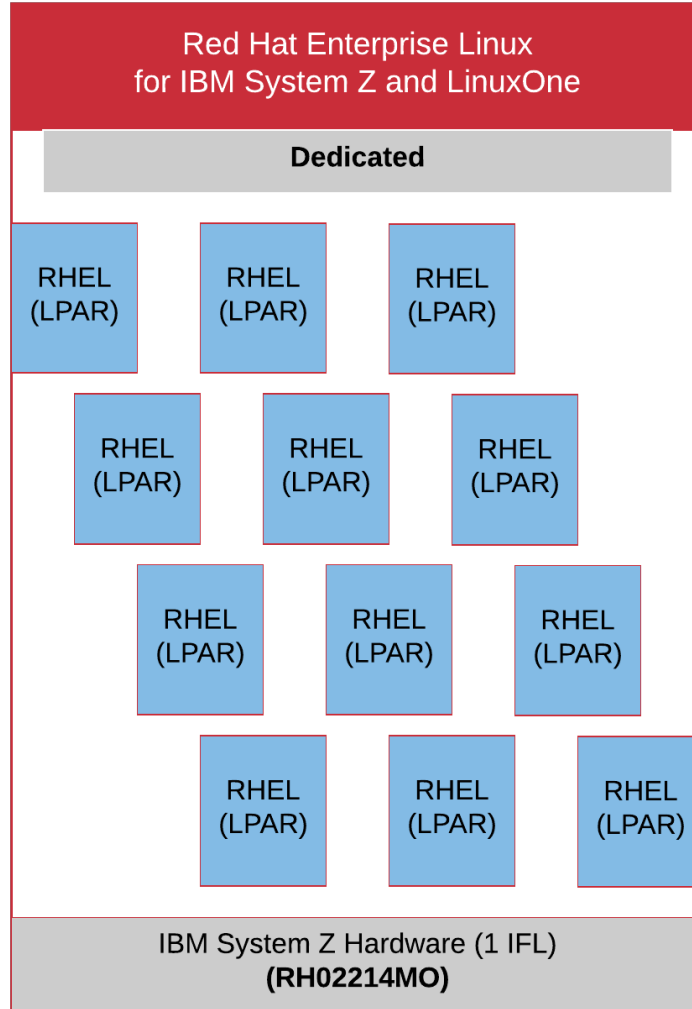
Red Hat Enterprise Linux
for IBM System Z and LinuxOne

Dedicated

RHEL (LPAR)

RHEL (LPAR)

RHEL (LPAR)

RHEL (LPAR)

RHEL (LPAR)

RHEL (LPAR)

RHEL (LPAR)

RHEL (LPAR)

RHEL (LPAR)

RHEL (LPAR)

RHEL (LPAR)

RHEL (LPAR)

IBM System Z Hardware (1 IFL)
**(RH02214MO)**